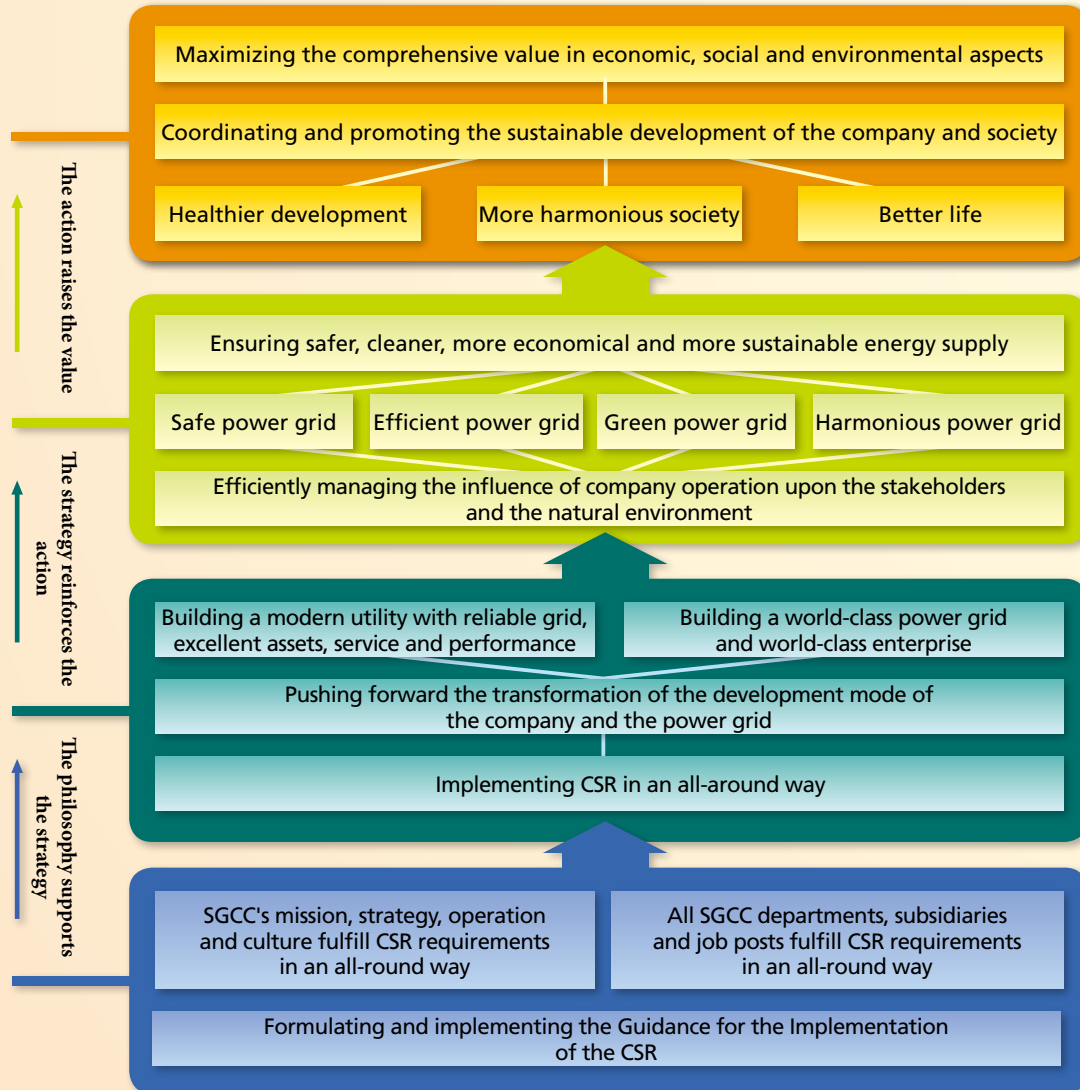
The action raises the value

The strategy reinforces the action

The philosophy supports the strategy

Maximizing the comprehensive value in economic, social and environmental aspects

Coordinating and promoting the sustainable development of the company and society

Healthier development

More harmonious society

Better life

Ensuring safer, cleaner, more economical and more sustainable energy supply

Safe power grid

Efficient power grid

Green power grid

Harmonious power grid

Efficiently managing the influence of company operation upon the stakeholders and the natural environment

Building a modern utility with reliable grid, excellent assets, service and performance

Building a world-class power grid and world-class enterprise

Pushing forward the transformation of the development mode of the company and the power grid

Implementing CSR in an all-around way

SGCC's mission, strategy, operation and culture fulfill CSR requirements in an all-round way

All SGCC departments, subsidiaries and job posts fulfill CSR requirements in an all-round way

Formulating and implementing the Guidance for the Implementation of the CSR